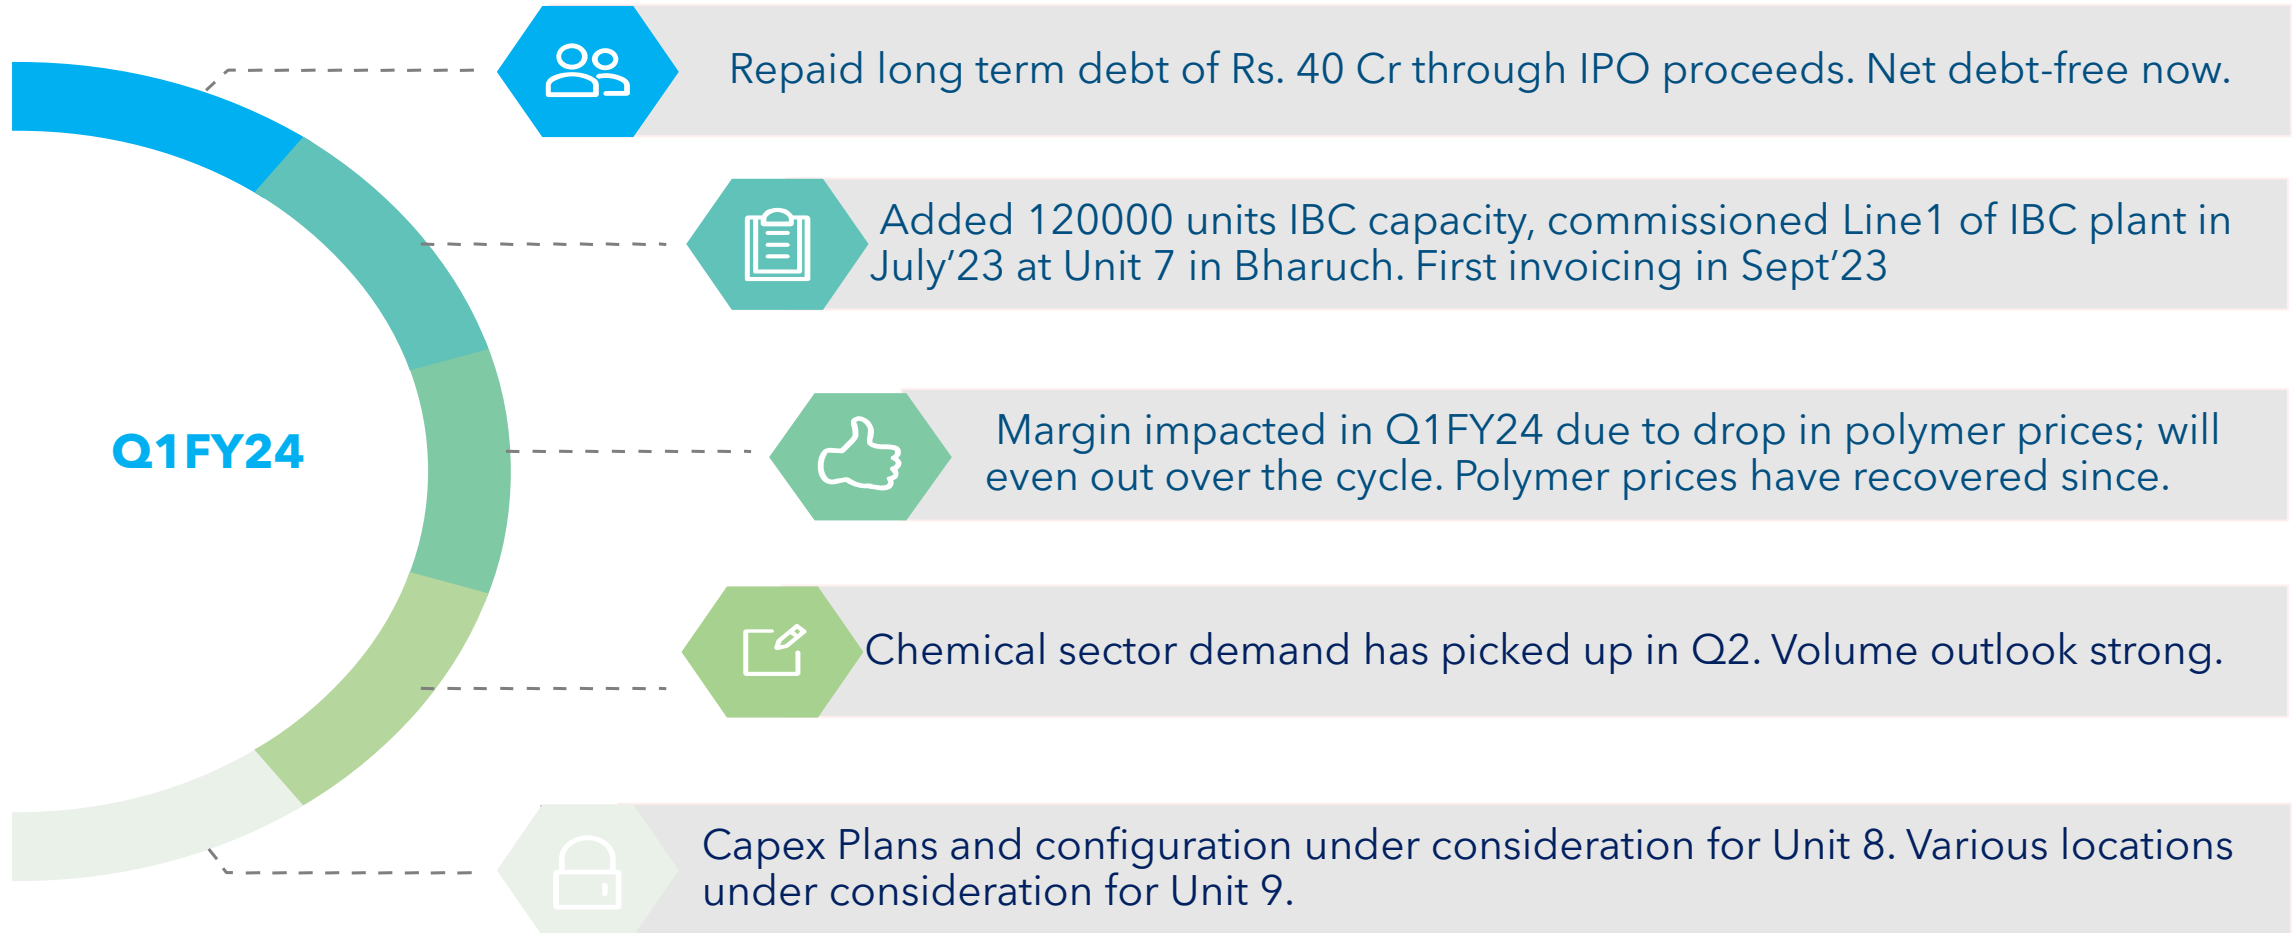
Q1FY24

Repaid long term debt of Rs. 40 Cr through IPO proceeds. Net debt-free now.

Added 120000 units IBC capacity, commissioned Line1 of IBC plant in July’23 at Unit 7 in Bharuch. First invoicing in Sept’23

Margin impacted in Q1FY24 due to drop in polymer prices; will even out over the cycle. Polymer prices have recovered since.

Chemical sector demand has picked up in Q2. Volume outlook strong.

Capex Plans and configuration under consideration for Unit 8. Various locations under consideration for Unit 9.